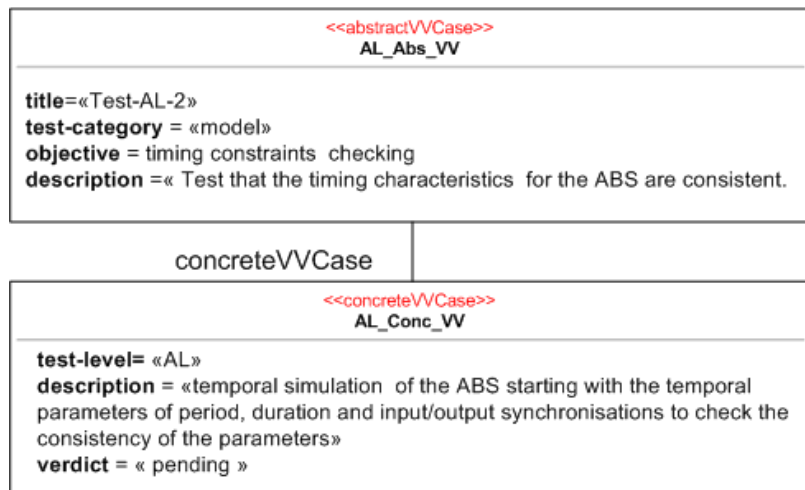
<<abstractVVCase>>
AL_Abs_VV

title=«Test-AL-2»
test-category = «model»
objective = timing constraints checking
description =« Test that the timing characteristics for the ABS are consistent.

concreteVVCase

<<concreteVVCase>>
AL_Conc_VV

test-level= «AL»
description = «temporal simulation of the ABS starting with the temporal parameters of period, duration and input/output synchronisations to check the consistency of the parameters»
verdict = « pending »